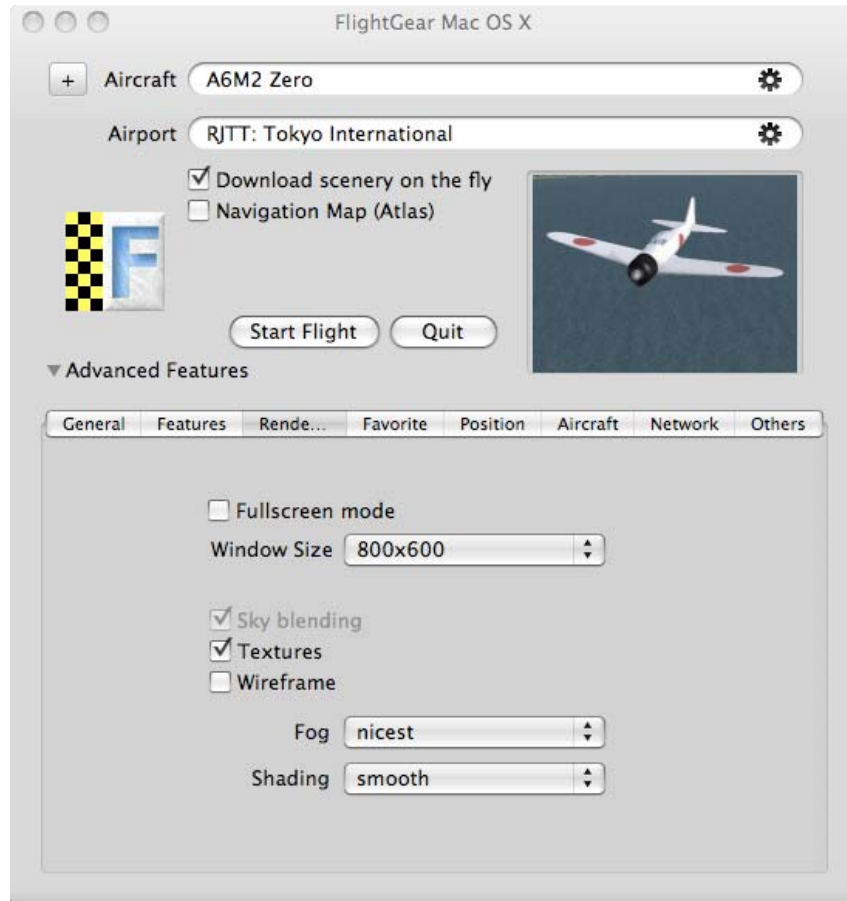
FlightGear Mac OS X

+ Aircraft A6M2 Zero

Airport RJTT: Tokyo International

☑ Download scenery on the fly
☐ Navigation Map (Atlas)

Start Flight Quit

▼ Advanced Features

| General | Features | Rende... | Favorite | Position | Aircraft | Network | Others |
|---|---|---|---|---|---|---|---|

☐ Fullscreen mode
Window Size 800x600

☑ Sky blending
☑ Textures
☐ Wireframe

Fog nicest
Shading smooth